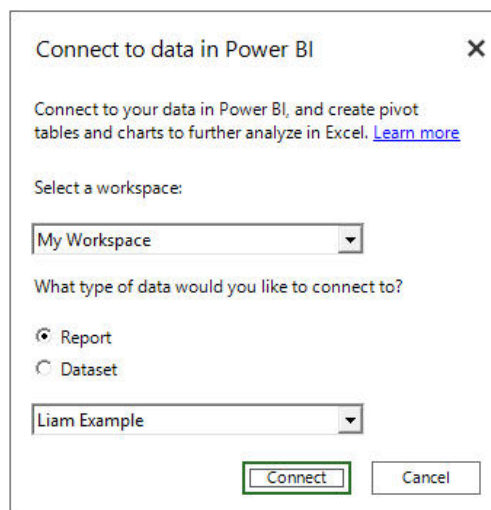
Connect to data in Power BI

×

Connect to your data in Power BI, and create pivot tables and charts to further analyze in Excel. Learn more

Select a workspace:

My Workspace

What type of data would you like to connect to?

Report

Dataset

Liam Example

Connect

Cancel